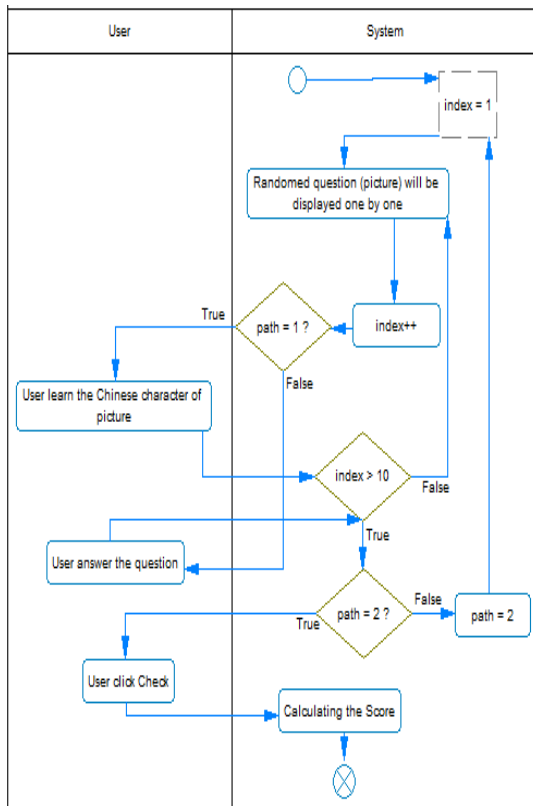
User

System

index = 1

Randomed question (picture) will be displayed one by one

True

path = 1 ?

index++

False

User learn the Chinese character of picture

index > 10

False

True

User answer the question

False

path = 2 ?

path = 2

True

User click Check

Calculating the Score